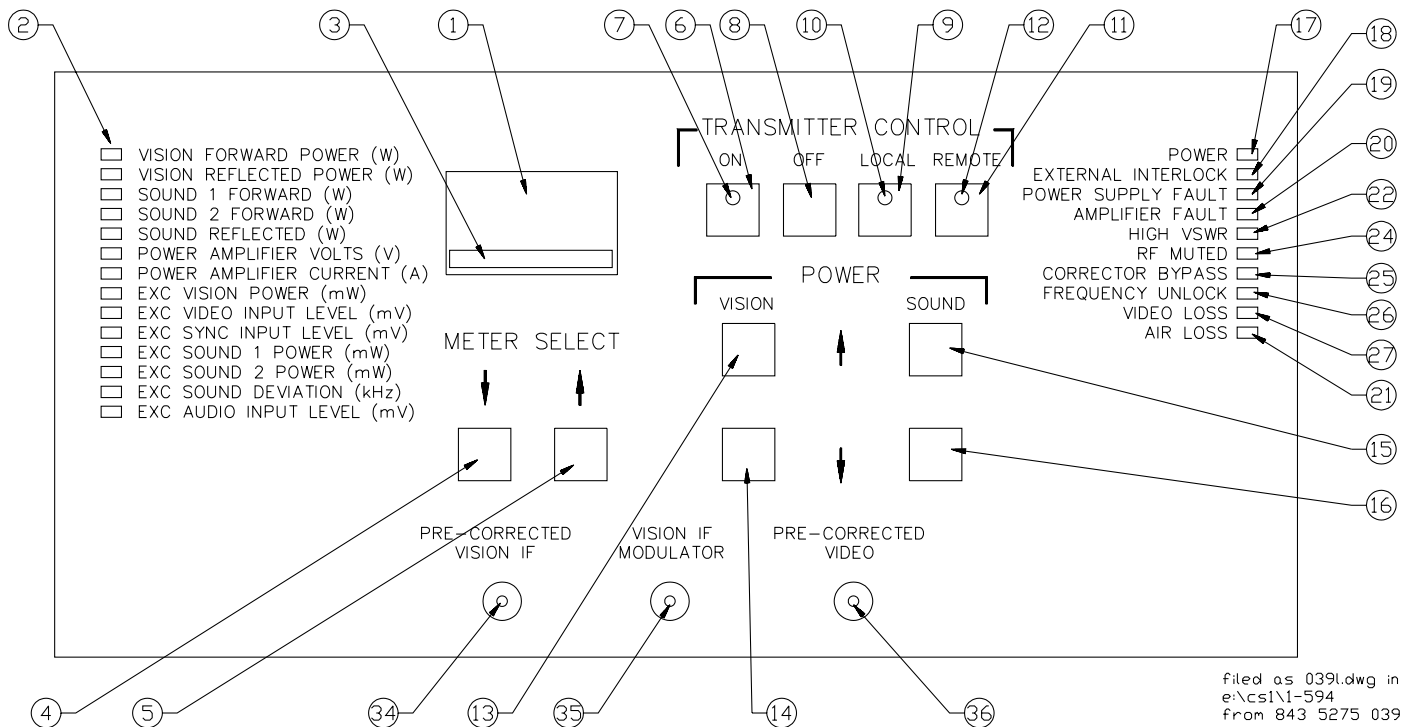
2 3 1 7 6 8 10 9 12 11 17 18 19 20 22 24

TRANSMITTER CONTROL

ON OFF LOCAL REMOTE

VISION FORWARD POWER (W)
VISION REFLECTED POWER (W)
SOUND 1 FORWARD (W)
SOUND 2 FORWARD (W)
SOUND REFLECTED (W)
POWER AMPLIFIER VOLTS (V)
POWER AMPLIFIER CURRENT (A)
EXC VISION POWER (mW)
EXC VIDEO INPUT LEVEL (mV)
EXC SYNC INPUT LEVEL (mV)
EXC SOUND 1 POWER (mW)
EXC SOUND 2 POWER (mW)
EXC SOUND DEVIATION (kHz)
EXC AUDIO INPUT LEVEL (mV)

POWER
EXTERNAL INTERLOCK
POWER SUPPLY FAULT
AMPLIFIER FAULT
HIGH VSWR
RF MUTED
CORRECTOR BYPASS
FREQUENCY UNLOCK
VIDEO LOSS
AIR LOSS

25 26 27 21

POWER

VISION SOUND

METER SELECT

15 16

PRE-CORRECTED VISION IF

VISION IF MODULATOR

PRE-CORRECTED VIDEO

4 5 34 13 35 14 36

filed as 039l.dwg in
e:\cs1\1-594
from 843 5275 039